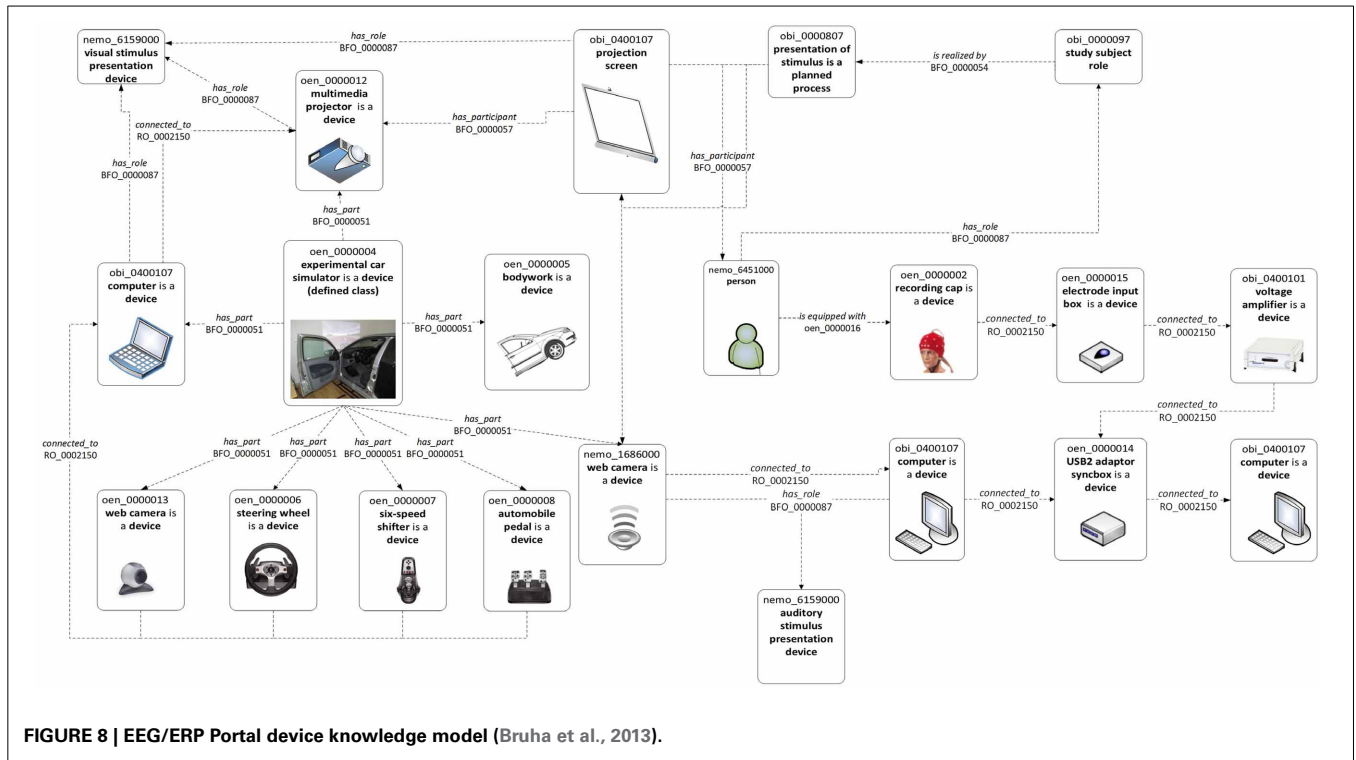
nemo_6159000
visual stimulus presentation device

has_role
BFO_0000087

obi_0400107
projection screen

obi_0000807
presentation of stimulus is a planned process

is realized by
BFO_0000054

obi_0000097
study subject role

has_role
BFO_0000087

oen_0000012
multimedia projector is a device

has_participant
BFO_0000057

connected_to
RO_0002150

has_role
BFO_0000087

has_participant
BFO_0000057

has_part
BFO_0000051

has_role
BFO_0000087

oen_0000004
experimental car simulator is a device (defined class)

oen_0000005
bodywork is a device

obi_0400107
computer is a device

has_part
BFO_0000051

has_part
BFO_0000051

nemo_6451000
person

is equipped with
oen_0000016

oen_0000002
recording cap is a device

connected_to
RO_0002150

oen_0000015
electrode input box is a device

connected_to
RO_0002150

obi_0400101
voltage amplifier is a device

connected_to
RO_0002150

has_part
BFO_0000051

connected_to
RO_0002150

has_part
BFO_0000051

has_part
BFO_0000051

has_part
BFO_0000051

has_part
BFO_0000051

nemo_1686000
web camera is a device

connected_to
RO_0002150

obi_0400107
computer is a device

oen_0000014
USB2 adaptor syncbox is a device

obi_0400107
computer is a device

has_role
BFO_0000087

connected_to
RO_0002150

connected_to
RO_0002150

oen_0000013
web camera is a device

oen_0000006
steering wheel is a device

oen_0000007
six-speed shifter is a device

oen_0000008
automobile pedal is a device

nemo_6159000
auditory stimulus presentation device

FIGURE 8 | EEG/ERP Portal device knowledge model (Bruha et al., 2013).